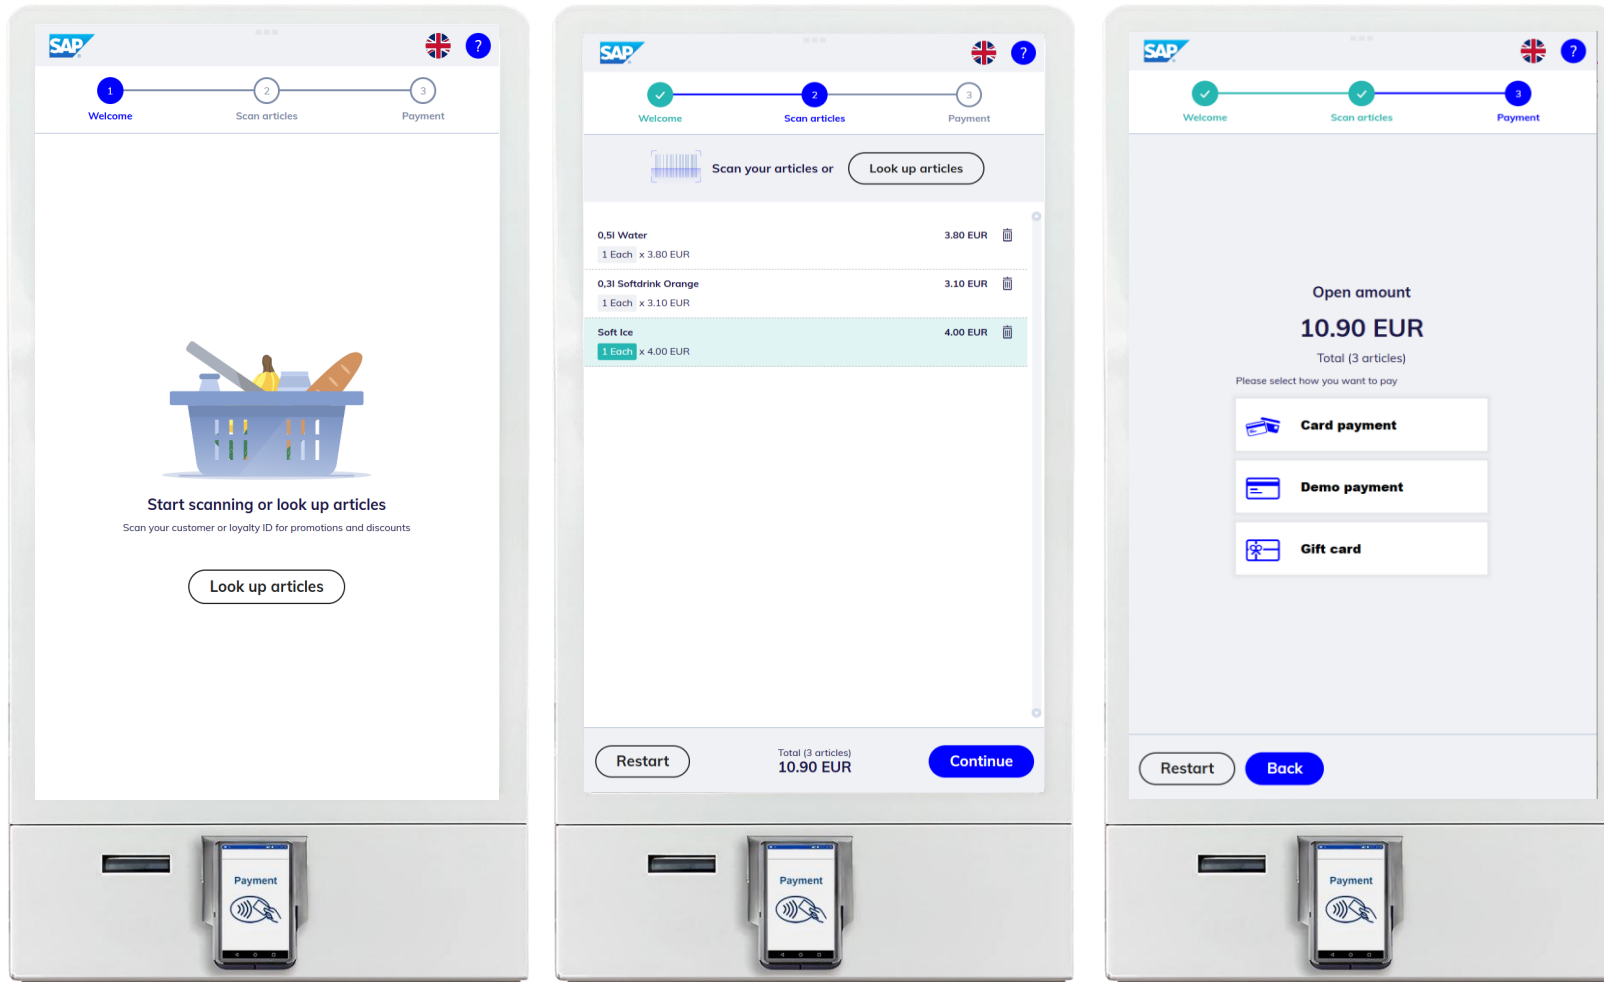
SAP

?

1 Welcome
2 Scan articles
3 Payment

Start scanning or look up articles

Scan your customer or loyalty ID for promotions and discounts

Look up articles

Payment

SAP

?

Welcome
2 Scan articles
3 Payment

Scan your articles or Look up articles

0,5l Water 3.80 EUR
1 Each x 3.80 EUR

0,3l Softdrink Orange 3.10 EUR
1 Each x 3.10 EUR

Soft Ice 4.00 EUR
1 Each x 4.00 EUR

Restart

Total (3 articles)
10.90 EUR

Continue

Payment

SAP

?

Welcome
Scan articles
3 Payment

Open amount

10.90 EUR

Total (3 articles)

Please select how you want to pay

Card payment

Demo payment

Gift card

Restart

Back

Payment